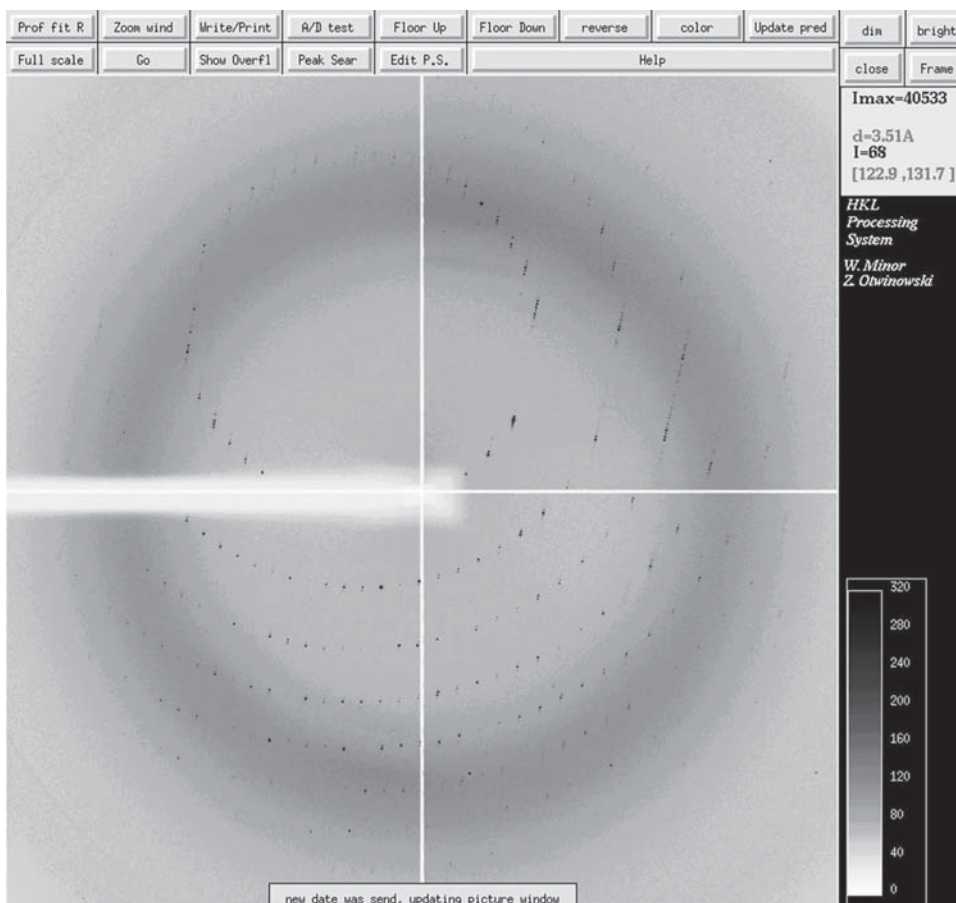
Prof fit R | Zoom wind | Write/Print | A/D test | Floor Up | Floor Down | reverse | color | Update pred | dim | bright
Full scale | Go | Show Overfl | Peak Sear | Edit P.S. | Help | close | Frame

Imax=40533

d=3.51A
I=68
[122.9 ,131.7 ]

HKL
Processing
System

W. Minor
Z. Otwinowski

320
280
240
200
160
120
80
40
0

new date was send, updating picture window